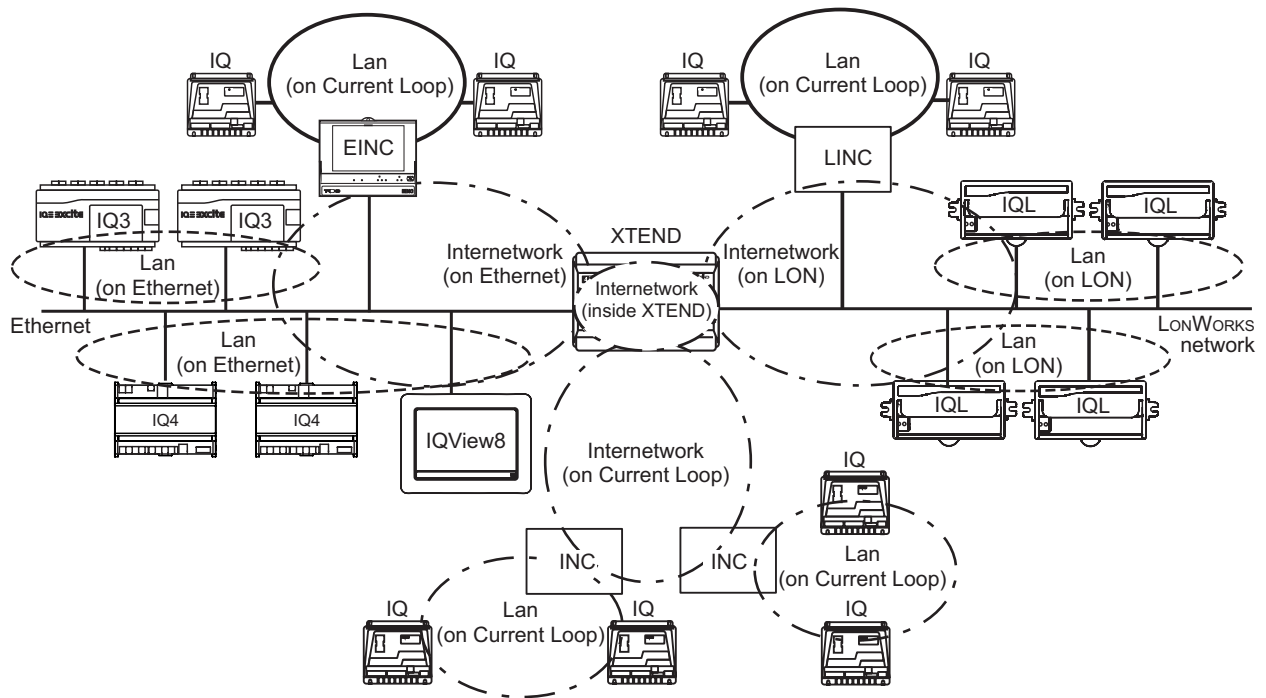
IQ

Lan (on Current Loop)

IQ

EINC

IQ

Lan (on Current Loop)

IQ

LINC

IQ3

IQ3

Internetwork (on Ethernet)

XTEND

Internetwork (on LON)

IQL

IQL

Lan (on Ethernet)

Internetwork (inside XTEND)

Lan (on LON)

Ethernet

Lan (on Ethernet)

Lan (on LON)

LONWORKS network

IQ4

IQ4

IQView8

IQL

IQL

Internetwork (on Current Loop)

IQ

INC

INC

Lan (on Current Loop)

IQ

Lan (on Current Loop)

IQ

IQ